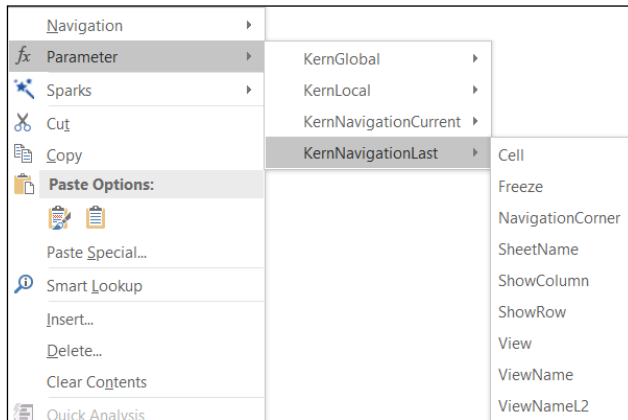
Navigation
$fx$ Parameter
Sparks
Cut
Copy
Paste Options:
Paste Special...
Smart Lookup
Insert...
Delete...
Clear Contents
Quick Analysis

KernGlobal
KernLocal
KernNavigationCurrent
KernNavigationLast

Cell
Freeze
NavigationCorner
SheetName
ShowColumn
ShowRow
View
ViewName
ViewNameL2